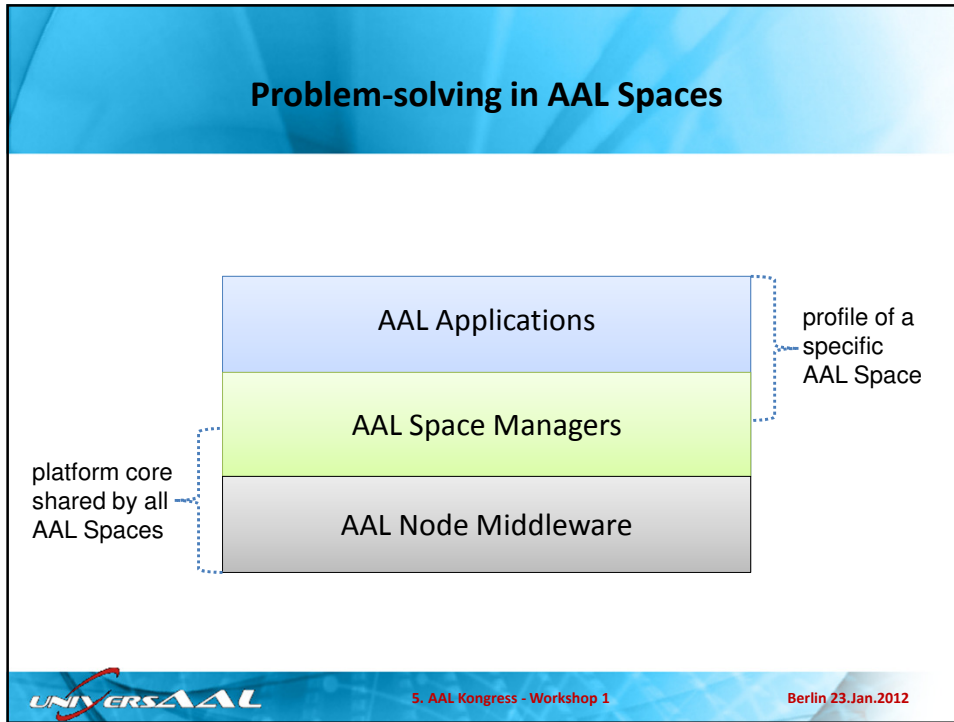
Problem-solving in AAL Spaces

AAL Applications

AAL Space Managers

AAL Node Middleware

profile of a specific AAL Space

platform core shared by all AAL Spaces

UNIVERSAAL

5. AAL Kongress - Workshop 1

Berlin 23.Jan.2012